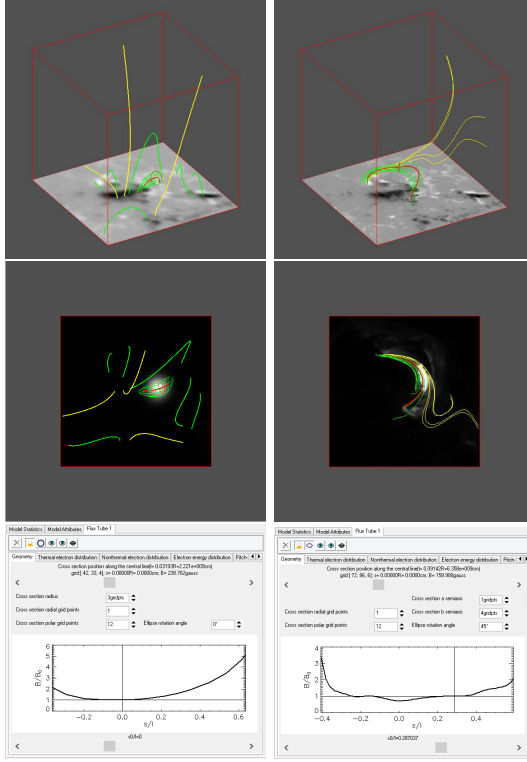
Model Statistics | Model Attributes | Flux Tube 1

Geometry | Thermal electron distribution | Nonthermal electron distribution | Electron energy distribution | Pitch

Cross section position along the central line(l)= 0.0371(R=2.221e+009cm) grid( 42, 33, 4) s= 0.00000R= 0.0000cm; B= 238.762gauss

Cross section radius 3gridpts

Cross section radial grid points 1

Cross section polar grid points 12 Ellipse rotation angle 0°

$B/B_0$

s/l

s0/l=0

Model Statistics | Model Attributes | Flux Tube 1

Geometry | Thermal electron distribution | Nonthermal electron distribution | Electron energy distribution | Pitch

Cross section position along the central line(l)= 0.0914(R=6.359e+009cm) grid( 72, 86, 6); s= 0.00000R= 0.0000cm; B= 158.988gauss

Cross section a semiaxis 1gridpts

Cross section b semiaxis 4gridpts

Cross section radial grid points 1

Cross section polar grid points 12 Ellipse rotation angle 45°

$B/B_0$

s/l

s0/l=0.287037